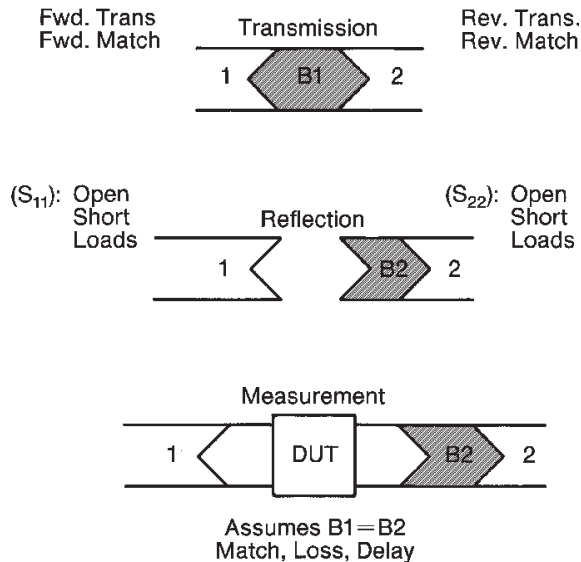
Fwd. Trans
Fwd. Match

Transmission

Rev. Trans.
Rev. Match

1 B1 2

($S_{11}$): Open
Short
Loads

Reflection

($S_{22}$): Open
Short
Loads

1 B2 2

Measurement

1 DUT B2 2

Assumes B1 = B2
Match, Loss, Delay